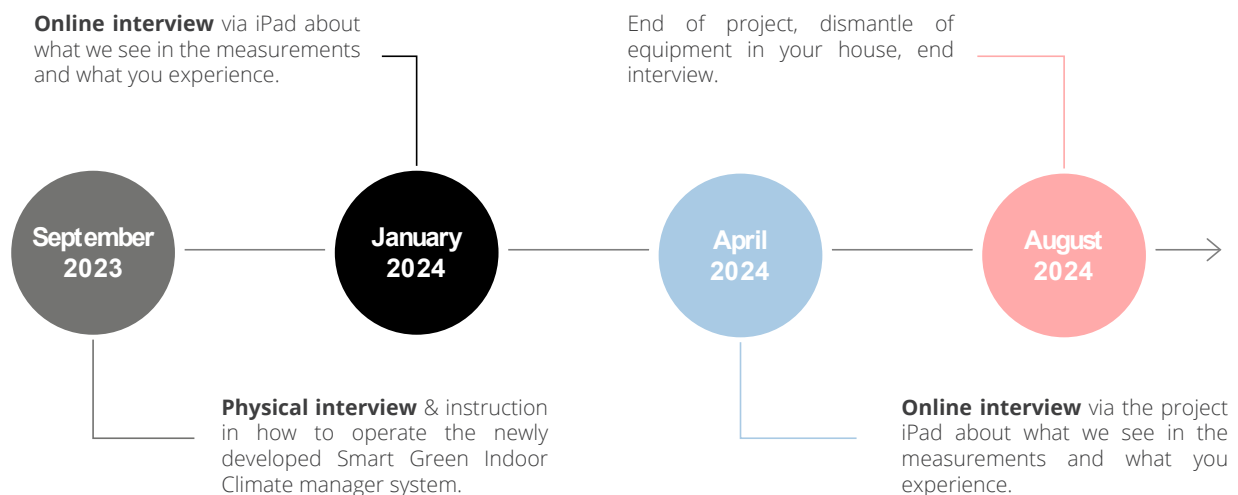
**Online interview** via iPad about what we see in the measurements and what you experience.

End of project, dismantle of equipment in your house, end interview.

September 2023

January 2024

April 2024

August 2024

**Physical interview** & instruction in how to operate the newly developed Smart Green Indoor Climate manager system.

**Online interview** via the project iPad about what we see in the measurements and what you experience.